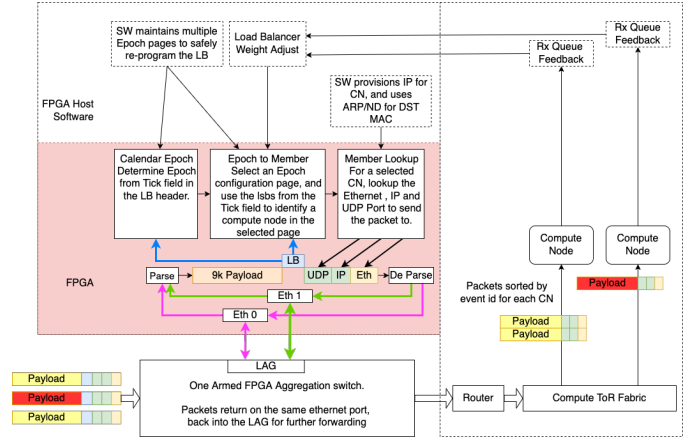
SW maintains multiple Epoch pages to safely re-program the LB

Load Balancer Weight Adjust

Rx Queue Feedback

Rx Queue Feedback

FPGA Host Software

SW provisions IP for CN, and uses ARP/ND for DST MAC

Calendar Epoch Determine Epoch from Tick field in the LB header.

Epoch to Member Select an Epoch configuration page, and use the lsbs from the Tick field to identify a compute node in the selected page

Member Lookup For a selected CN, lookup the Ethernet , IP and UDP Port to send the packet to.

Compute Node

Compute Node

FPGA

LB

UDP

IP

Eth

Parse

9k Payload

De Parse

Packets sorted by event id for each CN

Payload

Eth 1

Eth 0

Payload

Payload

LAG

Payload

Payload

Payload

One Armed FPGA Aggregation switch.

Packets return on the same ethernet port, back into the LAG for further forwarding

Router

Compute ToR Fabric